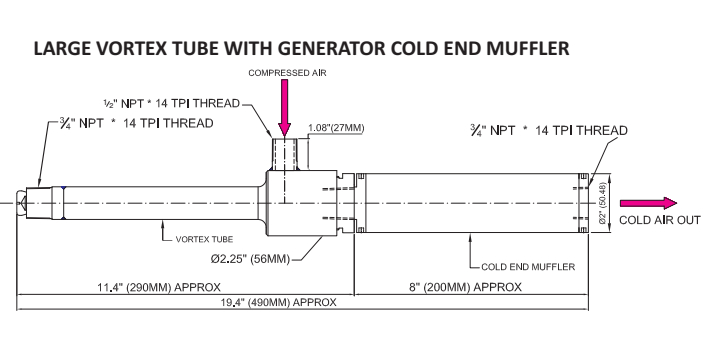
LARGE VORTEX TUBE WITH GENERATOR COLD END MUFFLER

COMPRESSED AIR

½" NPT * 14 TPI THREAD

¾" NPT * 14 TPI THREAD

1.08"(27MM)

¾" NPT * 14 TPI THREAD

Ø2" (50.48)

COLD AIR OUT

VORTEX TUBE

Ø2.25" (56MM)

COLD END MUFFLER

11.4" (290MM) APPROX

8" (200MM) APPROX

19.4" (490MM) APPROX